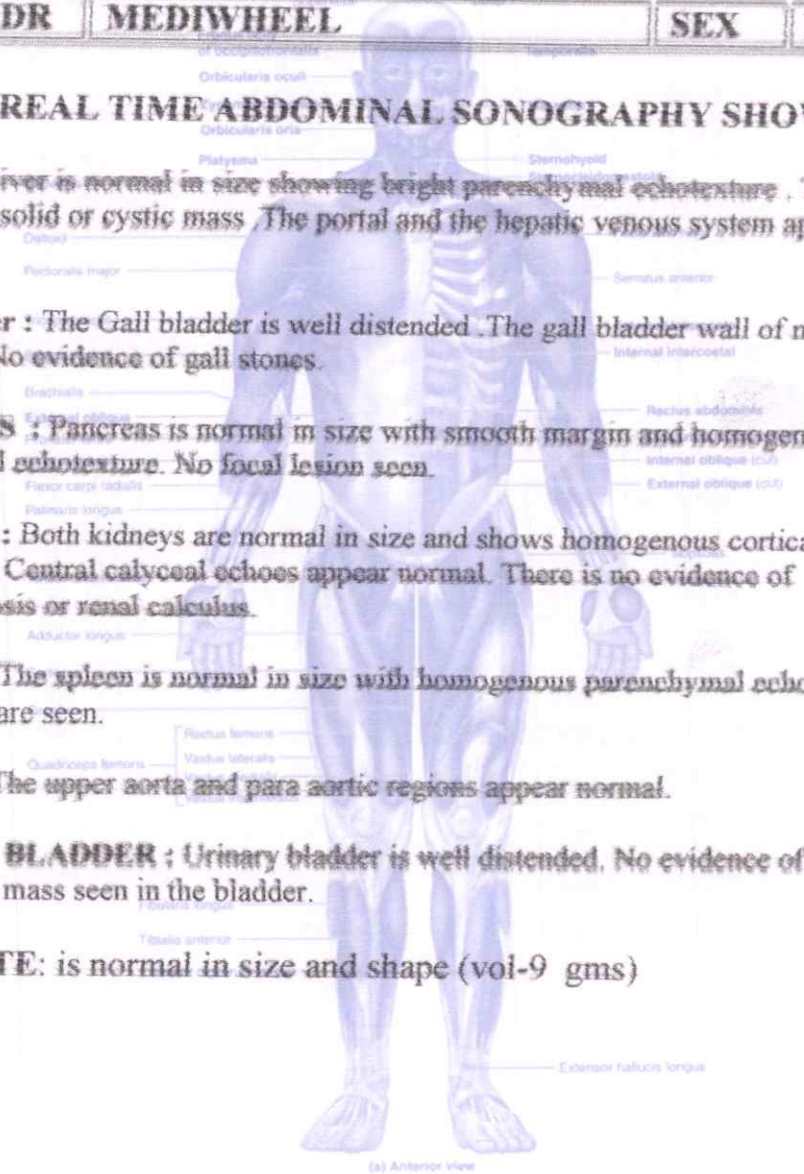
| DR | MEDIWHEEL | SEX |
|---|---|---|

REAL TIME ABDOMINAL SONOGRAPHY SHO

iver is normal in size showing bright parenchymal echotexture . solid or cystic mass .The portal and the hepatic venous system ap

r : The Gall bladder is well distended .The gall bladder wall of n lo evidence of gall stones.

S : Pancreas is normal in size with smooth margin and homogen l echotexture. No focal lesion seen.

: Both kidneys are normal in size and shows homogenous cortica Central calyceal echoes appear normal. There is no evidence of sis or renal calculus.

The spleen is normal in size with homogenous parenchymal echo are seen.

he upper aorta and para aortic regions appear normal.

BLADDER : Urinary bladder is well distended. No evidence of mass seen in the bladder.

TE: is normal in size and shape (vol-9 gms)

Orbicularis oculi
Orbicularis oris
Platysma
Sternohyoid
Deltoid
Pectoralis major
Serratus anterior
Internal intercostal
Brachialis
External oblique
Rectus abdominis
Internal oblique (cut)
Flexor carpi radialis
External oblique (cut)
Palmaris longus
Adductor longus
Rectus femoris
Quadriceps femoris
Vastus lateralis
Vastus medialis
Fibularis longus
Tibialis anterior
Extensor hallucis longus
(a) Anterior view